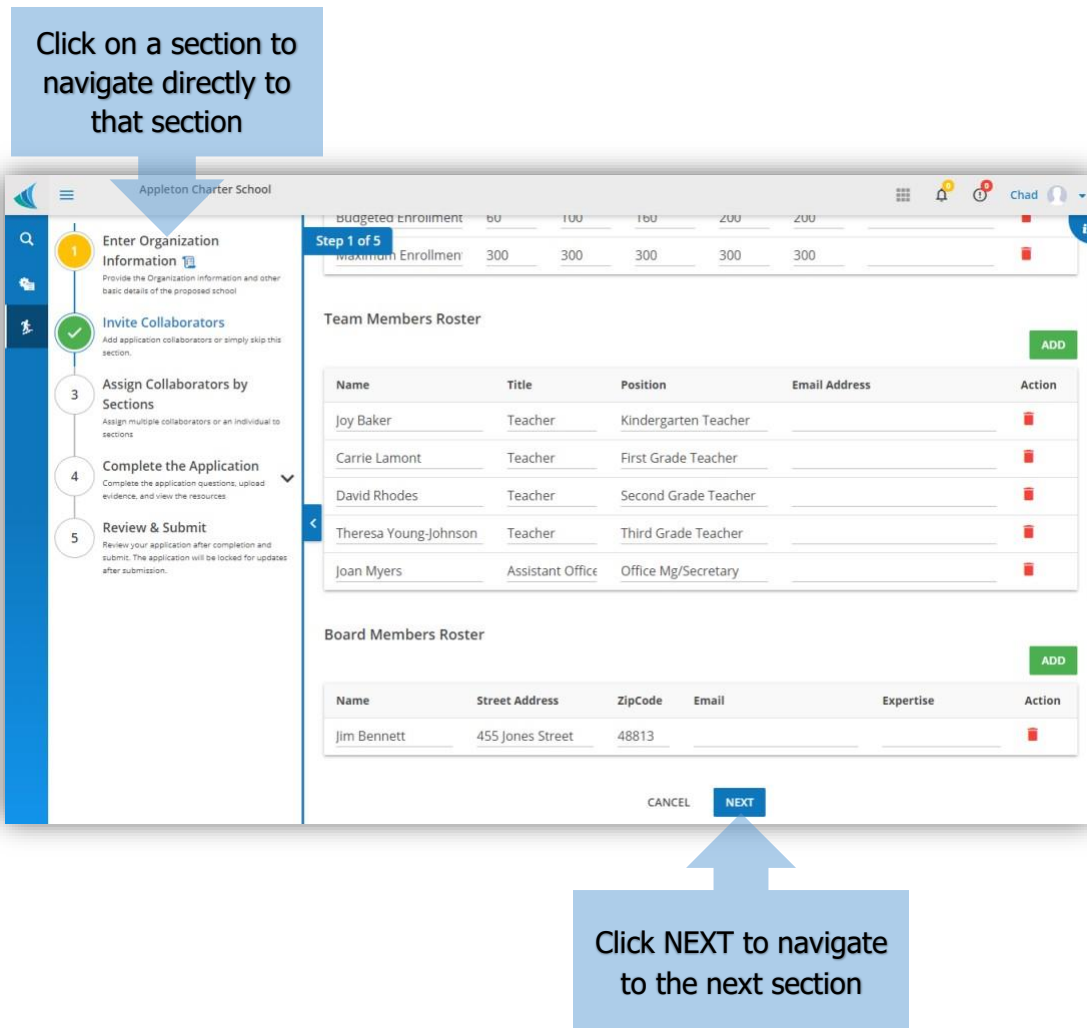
Click on a section to navigate directly to that section

Appleton Charter School

Chad

1 Enter Organization Information
Provide the Organization information and other basic details of the proposed school

Invite Collaborators
Add application collaborators or simply skip this section.

3 Assign Collaborators by Sections
Assign multiple collaborators or an individual to sections

4 Complete the Application
Complete the application questions, upload evidence, and view the resources

5 Review & Submit
Review your application after completion and submit. The application will be locked for updates after submission.

Step 1 of 5

| Budgeted Enrollment | 60 | 100 | 160 | 200 | 200 |
|---|---|---|---|---|---|
| Maximum Enrollment | 300 | 300 | 300 | 300 | 300 |

Team Members Roster

ADD

| Name | Title | Position | Email Address | Action |
|---|---|---|---|---|
| Joy Baker | Teacher | Kindergarten Teacher | | |
| Carrie Lamont | Teacher | First Grade Teacher | | |
| David Rhodes | Teacher | Second Grade Teacher | | |
| Theresa Young-Johnson | Teacher | Third Grade Teacher | | |
| Joan Myers | Assistant Office | Office Mg/Secretary | | |

Board Members Roster

ADD

| Name | Street Address | ZipCode | Email | Expertise | Action |
|---|---|---|---|---|---|
| Jim Bennett | 455 Jones Street | 48813 | | | |

CANCEL NEXT

Click NEXT to navigate to the next section